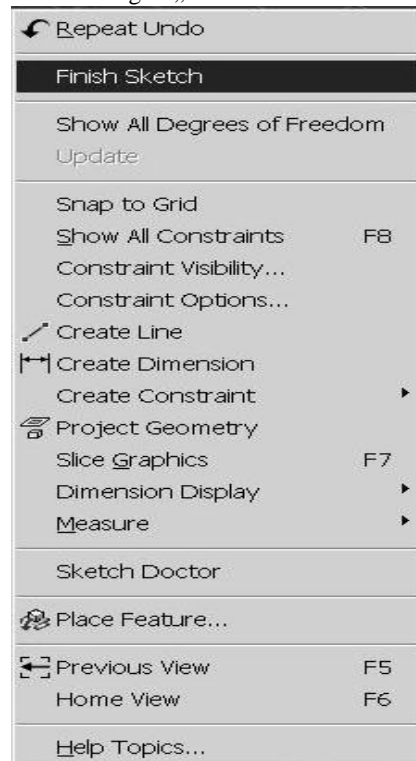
Repeat Undo

Finish Sketch

Show All Degrees of Freedom
Update

Snap to Grid
Show All Constraints F8
Constraint Visibility...
Constraint Options...
Create Line
Create Dimension
Create Constraint
Project Geometry
Slice Graphics F7
Dimension Display
Measure

Sketch Doctor

Place Feature...

Previous View F5
Home View F6

Help Topics...